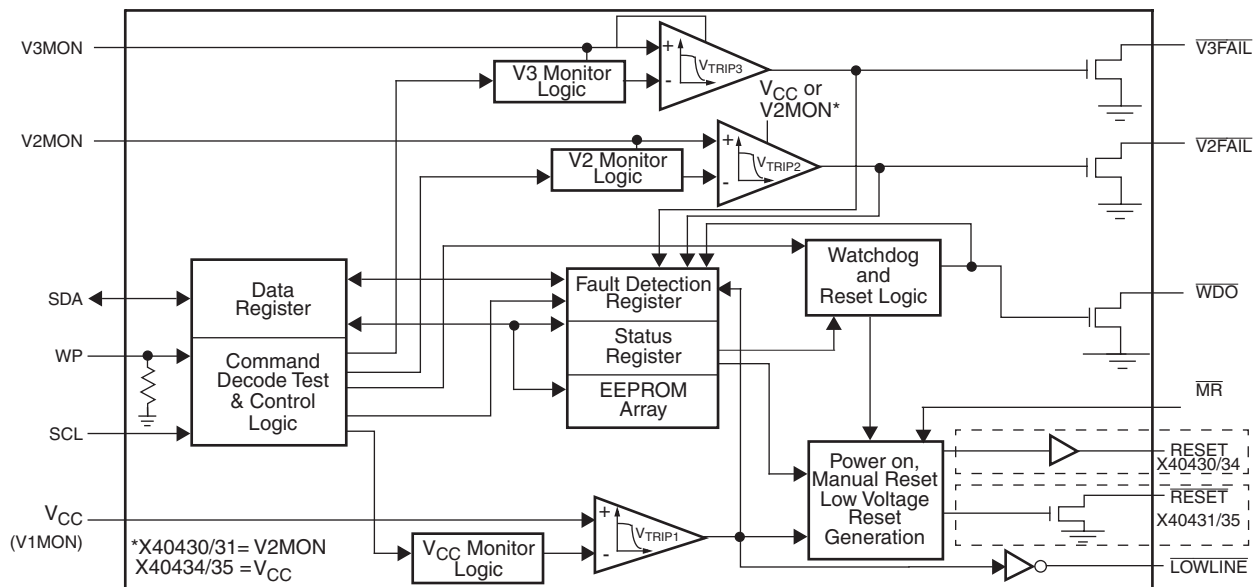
V3MON

+
-
$V_{TRIP3}$

V3 Monitor Logic

$\overline{V3FAIL}$

$V_{CC}$ or V2MON*

V2MON

+
-
$V_{TRIP2}$

V2 Monitor Logic

$\overline{V2FAIL}$

Watchdog and Reset Logic

$\overline{WDO}$

SDA

Data Register

Fault Detection Register

Status Register

EEPROM Array

WP

Command Decode Test & Control Logic

SCL

$\overline{MR}$

Power on, Manual Reset Low Voltage Reset Generation

RESET
X40430/34

$\overline{RESET}$
X40431/35

$V_{CC}$
(V1MON)

+
-
$V_{TRIP1}$

*X40430/31= V2MON
X40434/35 =$V_{CC}$

$V_{CC}$ Monitor Logic

$\overline{LOWLINE}$